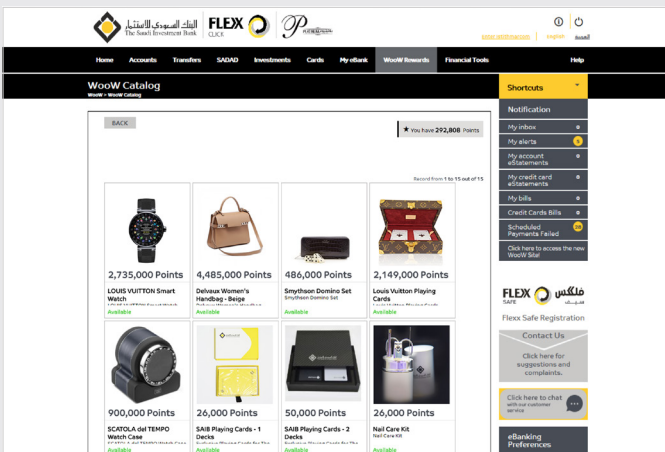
البنك السعودي للاستثمار
The Saudi Investment Bank
FLEX CLICK
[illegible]

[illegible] English العربية

Home Accounts Transfers SADAD Investments Cards My eBank WooW Rewards Financial Tools Help

WooW Catalog
WooW > WooW Catalog

Shortcuts

Notification
My inbox
My alerts
My account eStatements
My credit card eStatements
My bills
Credit Cards Bills
Scheduled Payments Failed
Click here to access the new WooW Site!

FLEX SAFE فلكس
Flexx Safe Registration

Contact Us
Click here for suggestions and complaints.

Click here to chat with our customer service

eBanking Preferences

BACK

You have 292,808 Points

Record from 1 to 15 out of 15

2,735,000 Points
LOUIS VUITTON Smart Watch
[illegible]
Available

4,485,000 Points
Delvaux Women's Handbag - Beige
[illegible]
Available

486,000 Points
Smythson Domino Set
Smythson Domino Set
Available

2,149,000 Points
Louis Vuitton Playing Cards
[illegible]
Available

900,000 Points
SCATOLA del TEMPO Watch Case
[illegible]
Available

26,000 Points
SAIB Playing Cards - 1 Decks
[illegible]
Available

50,000 Points
SAIB Playing Cards - 2 Decks
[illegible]
Available

26,000 Points
Nail Care Kit
Nail Care Kit
Available